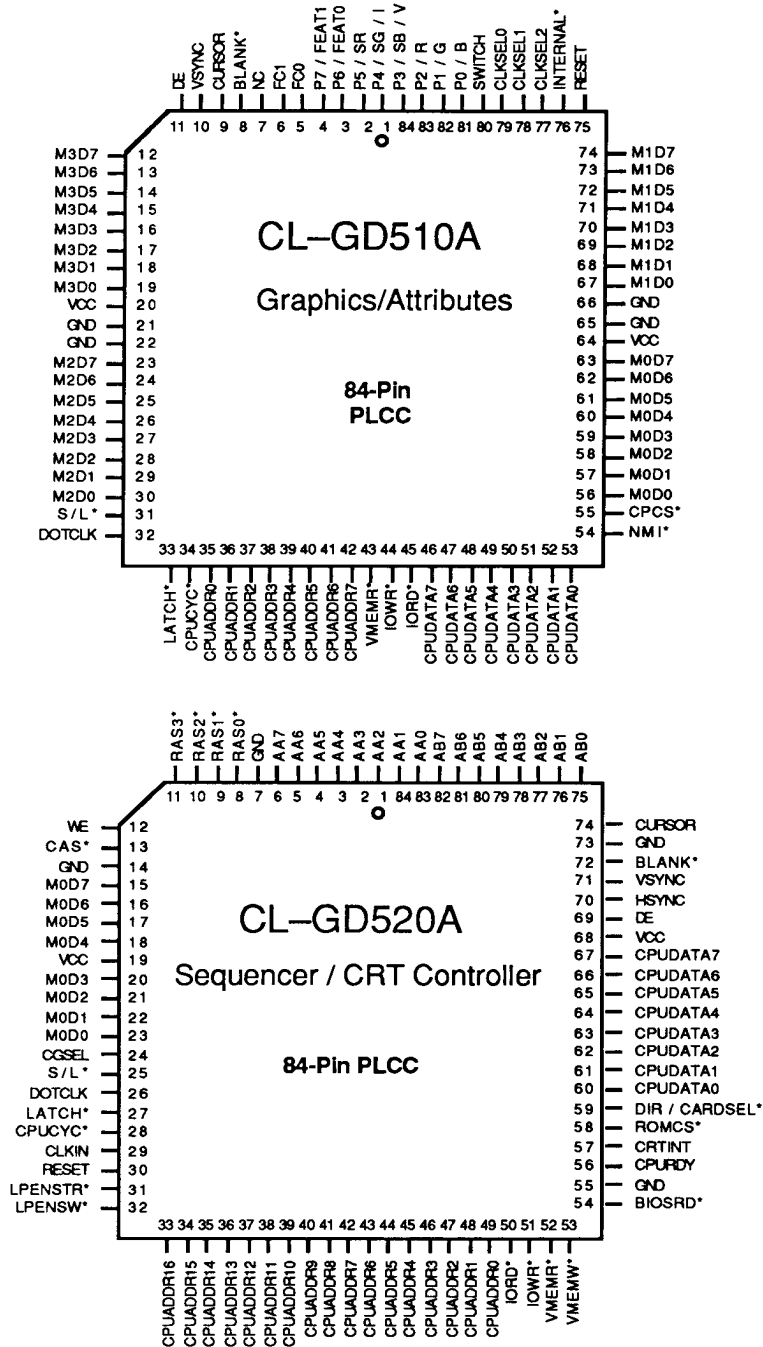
DE VSYNC CURSOR BLANK* NC FC1 FC0 P7 / FEAT1 P6 / FEAT0 P5 / SR P4 / SG / I P3 / SB / V P2 / R P1 / G P0 / B SWITCH CLKSEL0 CLKSEL1 CLKSEL2 INTERNAL* RESET

11 10 9 8 7 6 5 4 3 2 1 84 83 82 81 80 79 78 77 76 75

M3D7 12
M3D6 13
M3D5 14
M3D4 15
M3D3 16
M3D2 17
M3D1 18
M3D0 19
VCC 20
GND 21
GND 22
M2D7 23
M2D6 24
M2D5 25
M2D4 26
M2D3 27
M2D2 28
M2D1 29
M2D0 30
S/L* 31
DOTCLK 32

CL–GD510A

Graphics/Attributes

84-Pin PLCC

74 M1D7
73 M1D6
72 M1D5
71 M1D4
70 M1D3
69 M1D2
68 M1D1
67 M1D0
66 GND
65 GND
64 VCC
63 M0D7
62 M0D6
61 M0D5
60 M0D4
59 M0D3
58 M0D2
57 M0D1
56 M0D0
55 CPCS*
54 NMI*

33 34 35 36 37 38 39 40 41 42 43 44 45 46 47 48 49 50 51 52 53

LATCH* CPUCYC* CPUADDR0 CPUADDR1 CPUADDR2 CPUADDR3 CPUADDR4 CPUADDR5 CPUADDR6 CPUADDR7 VMEMR* IOWR* IORD* CPUDATA7 CPUDATA6 CPUDATA5 CPUDATA4 CPUDATA3 CPUDATA2 CPUDATA1 CPUDATA0

RAS3* RAS2* RAS1* RAS0* GND AA7 AA6 AA5 AA4 AA3 AA2 AA1 AA0 AB7 AB6 AB5 AB4 AB3 AB2 AB1 AB0

11 10 9 8 7 6 5 4 3 2 1 84 83 82 81 80 79 78 77 76 75

WE 12
CAS* 13
GND 14
M0D7 15
M0D6 16
M0D5 17
M0D4 18
VCC 19
M0D3 20
M0D2 21
M0D1 22
M0D0 23
CGSEL 24
S/L* 25
DOTCLK 26
LATCH* 27
CPUCYC* 28
CLKIN 29
RESET 30
LPENSTR* 31
LPENSW* 32

CL–GD520A

Sequencer / CRT Controller

84-Pin PLCC

74 CURSOR
73 GND
72 BLANK*
71 VSYNC
70 HSYNC
69 DE
68 VCC
67 CPUDATA7
66 CPUDATA6
65 CPUDATA5
64 CPUDATA4
63 CPUDATA3
62 CPUDATA2
61 CPUDATA1
60 CPUDATA0
59 DIR / CARDSEL*
58 ROMCS*
57 CRTINT
56 CPURDY
55 GND
54 BIOSRD*

33 34 35 36 37 38 39 40 41 42 43 44 45 46 47 48 49 50 51 52 53

CPUADDR16 CPUADDR15 CPUADDR14 CPUADDR13 CPUADDR12 CPUADDR11 CPUADDR10 CPUADDR9 CPUADDR8 CPUADDR7 CPUADDR6 CPUADDR5 CPUADDR4 CPUADDR3 CPUADDR2 CPUADDR1 CPUADDR0 IORD* IOWR* VMEMR* VMEMW*